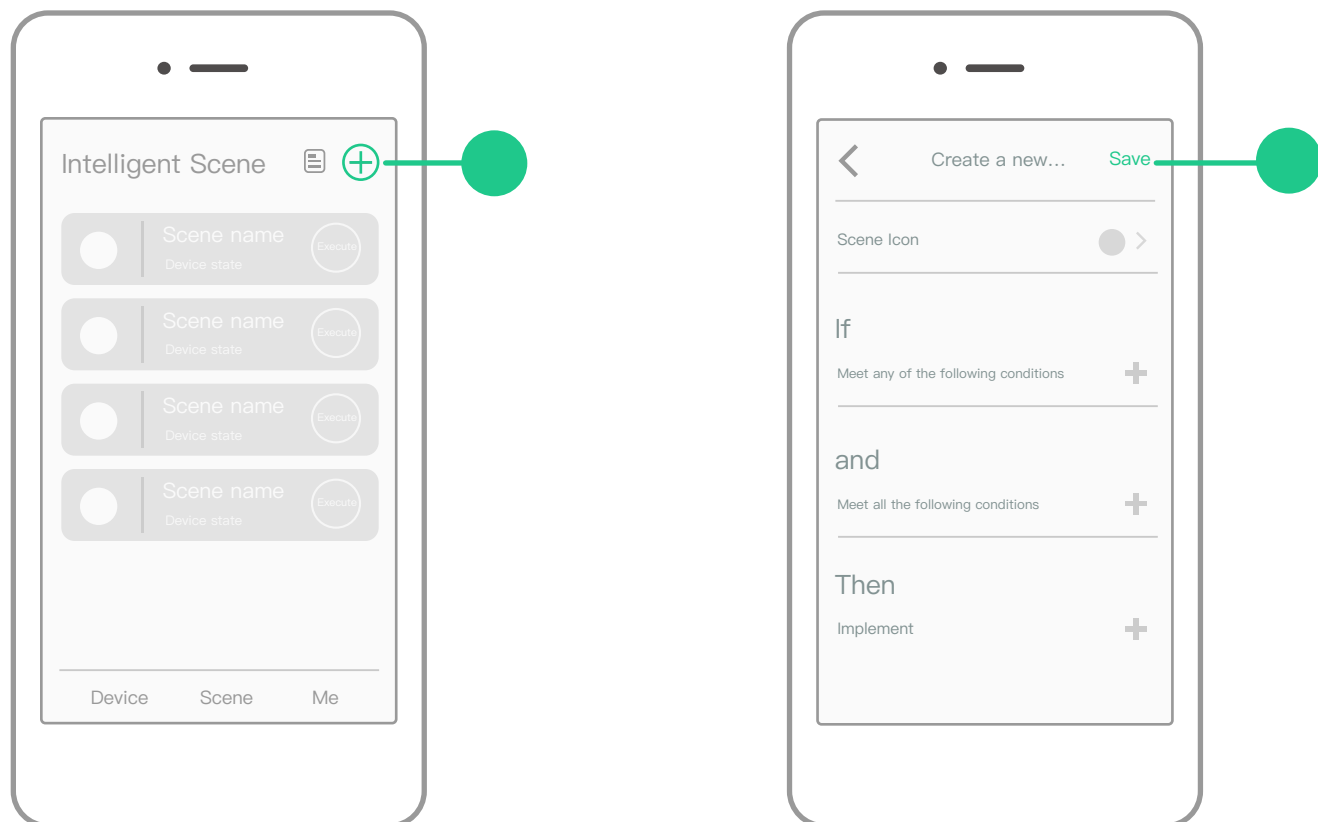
Intelligent Scene

Scene name
Device state
Execute

Scene name
Device state
Execute

Scene name
Device state
Execute

Scene name
Device state
Execute

Device Scene Me

Create a new... Save

Scene Icon

If
Meet any of the following conditions

and
Meet all the following conditions

Then
Implement